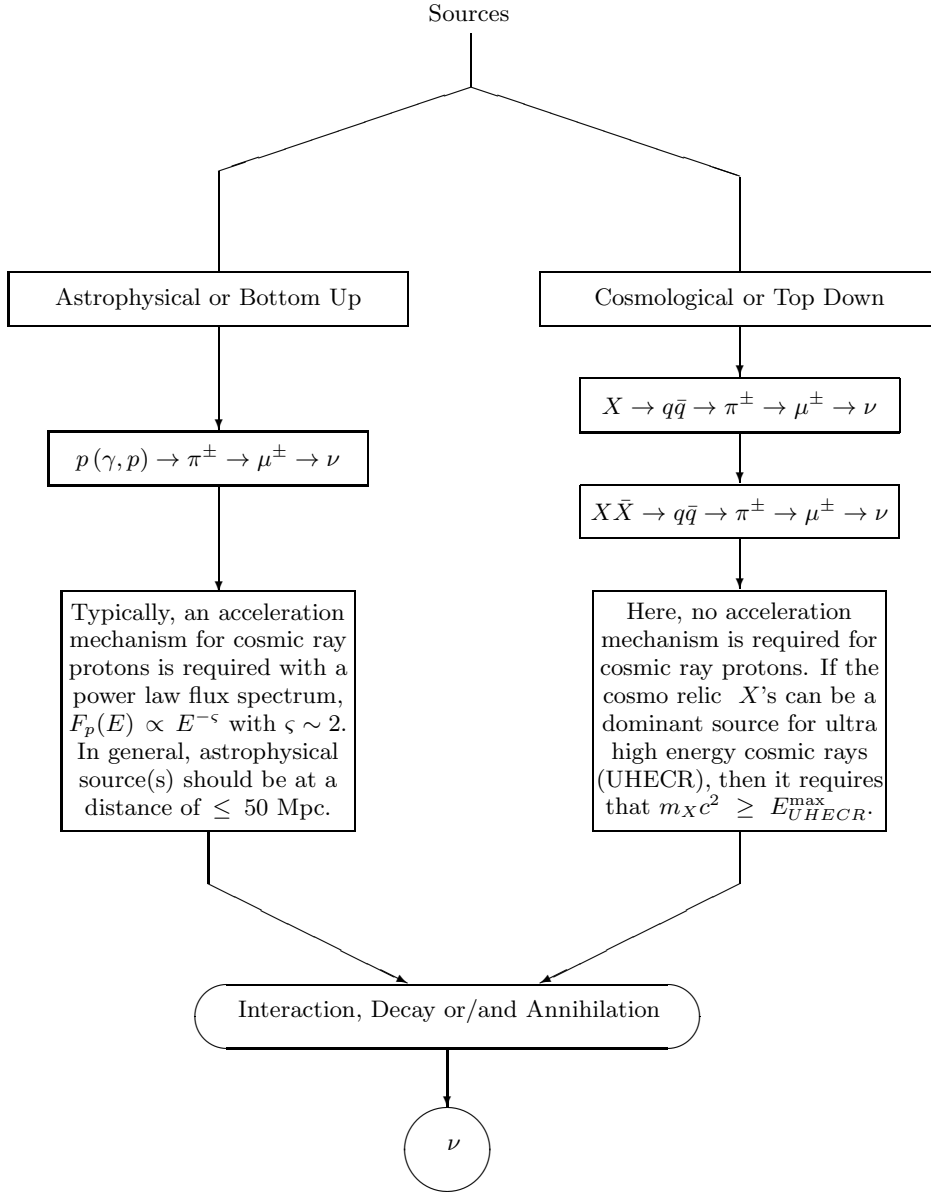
Sources

Astrophysical or Bottom Up

Cosmological or Top Down

$p\,(\gamma, p) \rightarrow \pi^{\pm} \rightarrow \mu^{\pm} \rightarrow \nu$

$X \rightarrow q\bar{q} \rightarrow \pi^{\pm} \rightarrow \mu^{\pm} \rightarrow \nu$

$X\bar{X} \rightarrow q\bar{q} \rightarrow \pi^{\pm} \rightarrow \mu^{\pm} \rightarrow \nu$

Typically, an acceleration mechanism for cosmic ray protons is required with a power law flux spectrum, $F_p(E) \propto E^{-\varsigma}$ with $\varsigma \sim 2$. In general, astrophysical source(s) should be at a distance of $\leq$ 50 Mpc.

Here, no acceleration mechanism is required for cosmic ray protons. If the cosmo relic $X$'s can be a dominant source for ultra high energy cosmic rays (UHECR), then it requires that $m_X c^2 \geq E^{\max}_{UHECR}$.

Interaction, Decay or/and Annihilation

$\nu$